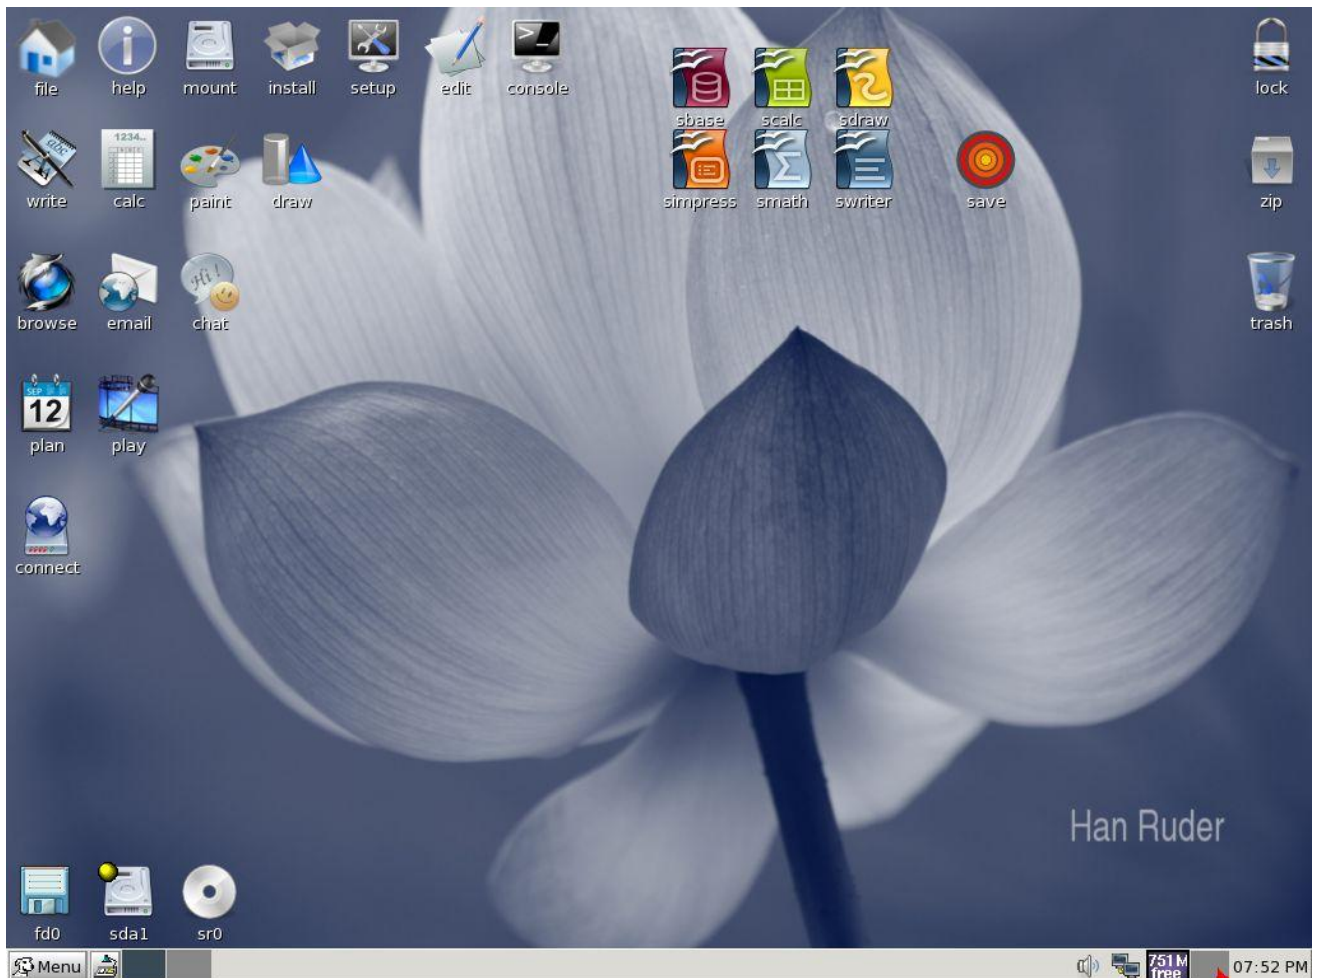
file help mount install setup edit console

sbase scalc sdraw

lock

write calc paint draw

simpress smath swriter save

zip

browse email chat

trash

12 plan play

connect

Han Ruder

fd0 sda1 sr0

Menu

751M free

07:52 PM